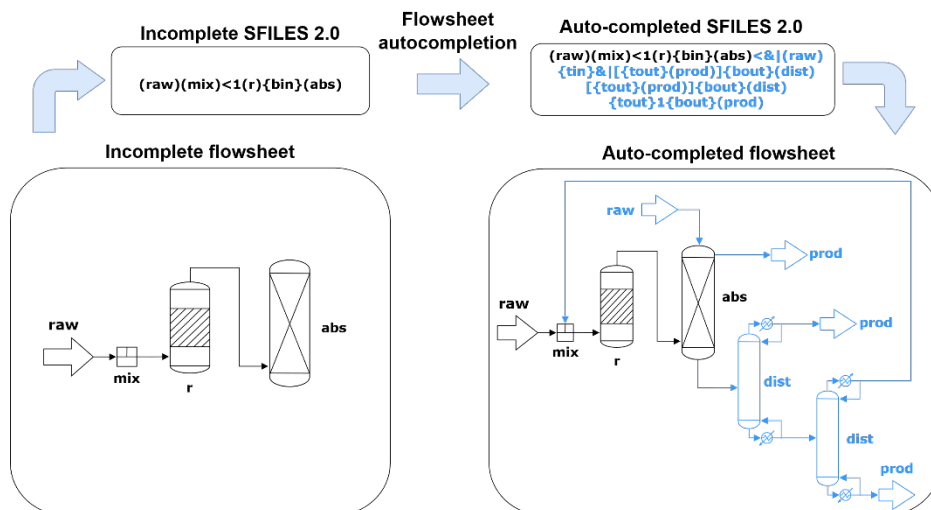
Incomplete SFILES 2.0

(raw)(mix)<1(r){bin}(abs)

Flowsheet autocompletion

Auto-completed SFILES 2.0

(raw)(mix)<1(r){bin}(abs)<&|(raw){tin}&|[{tout}(prod)]{bout}(dist)[{tout}(prod)]{bout}(dist){tout}1{bout}(prod)

Incomplete flowsheet

raw

mix

r

abs

Auto-completed flowsheet

raw

prod

raw

abs

prod

mix

r

dist

dist

prod